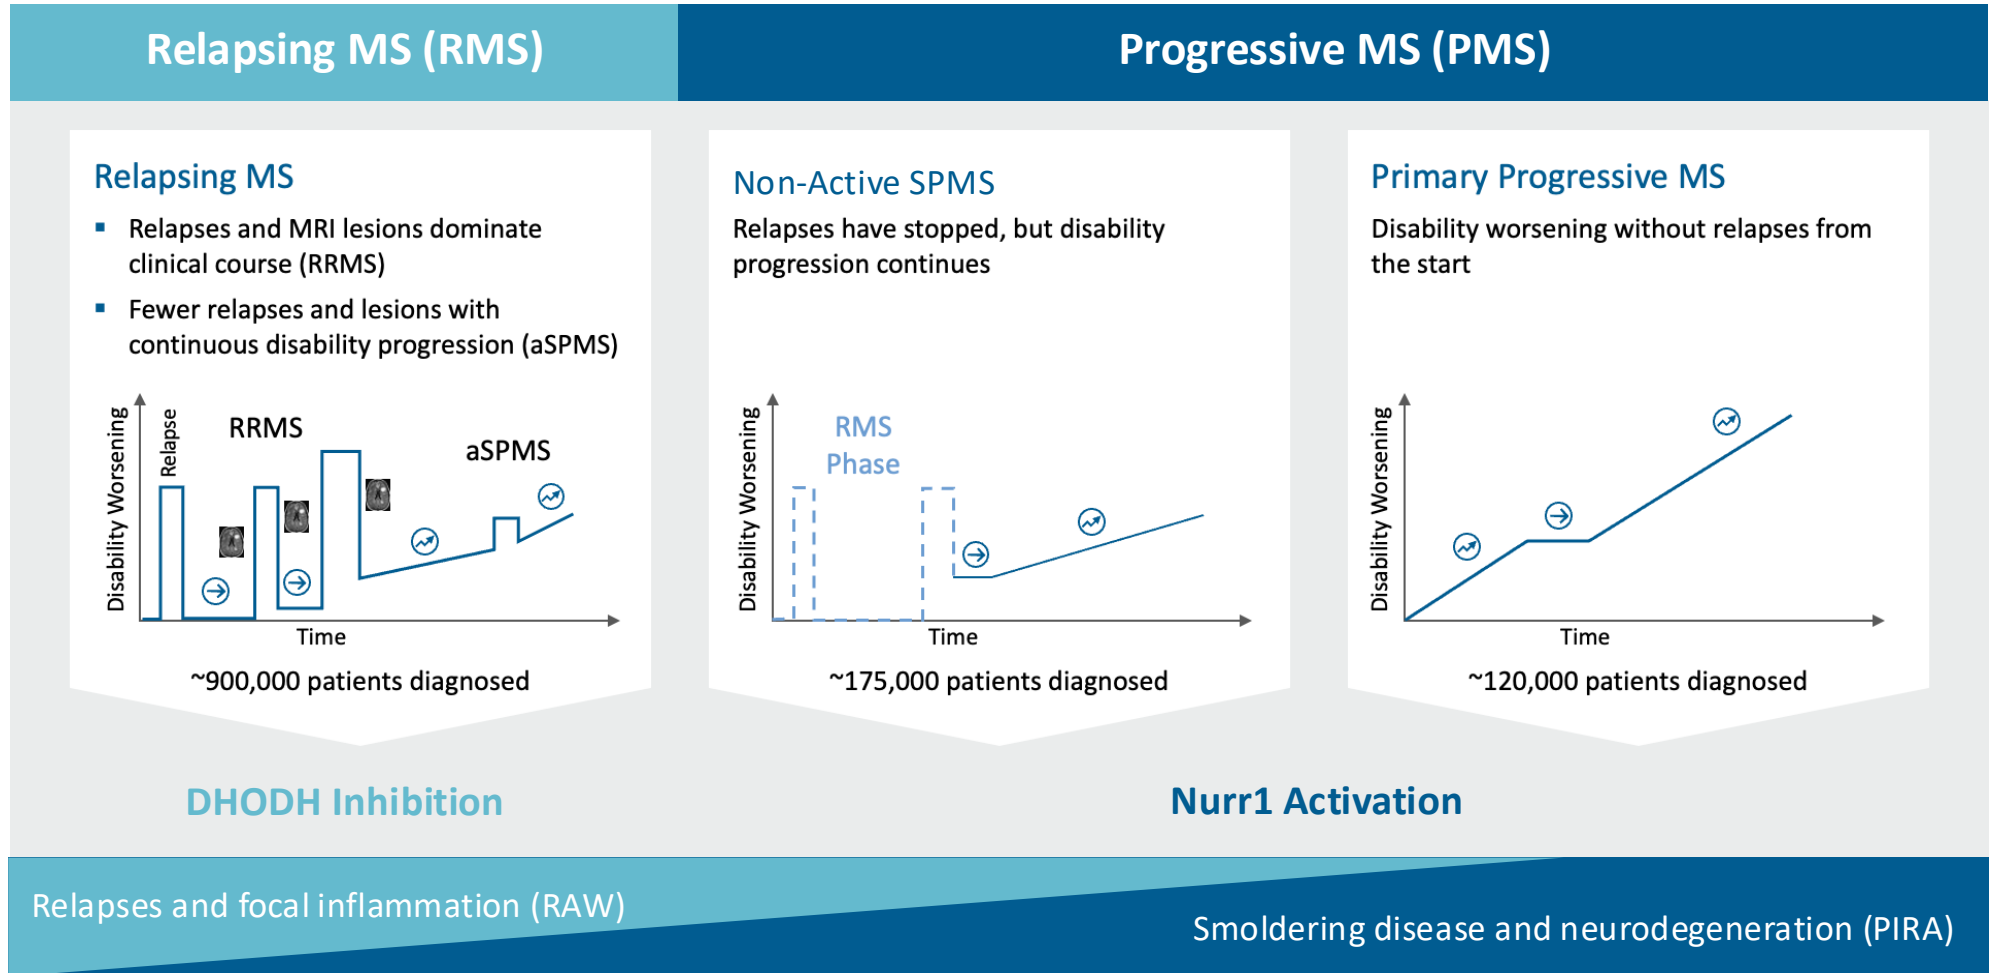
Relapsing MS (RMS)

Progressive MS (PMS)

Relapsing MS

- Relapses and MRI lesions dominate clinical course (RRMS)
- Fewer relapses and lesions with continuous disability progression (aSPMS)

Disability Worsening

Relapse

RRMS

aSPMS

Time

~900,000 patients diagnosed

Non-Active SPMS

Relapses have stopped, but disability progression continues

Disability Worsening

RMS Phase

Time

~175,000 patients diagnosed

Primary Progressive MS

Disability worsening without relapses from the start

Disability Worsening

Time

~120,000 patients diagnosed

DHODH Inhibition

Nurr1 Activation

Relapses and focal inflammation (RAW)

Smoldering disease and neurodegeneration (PIRA)